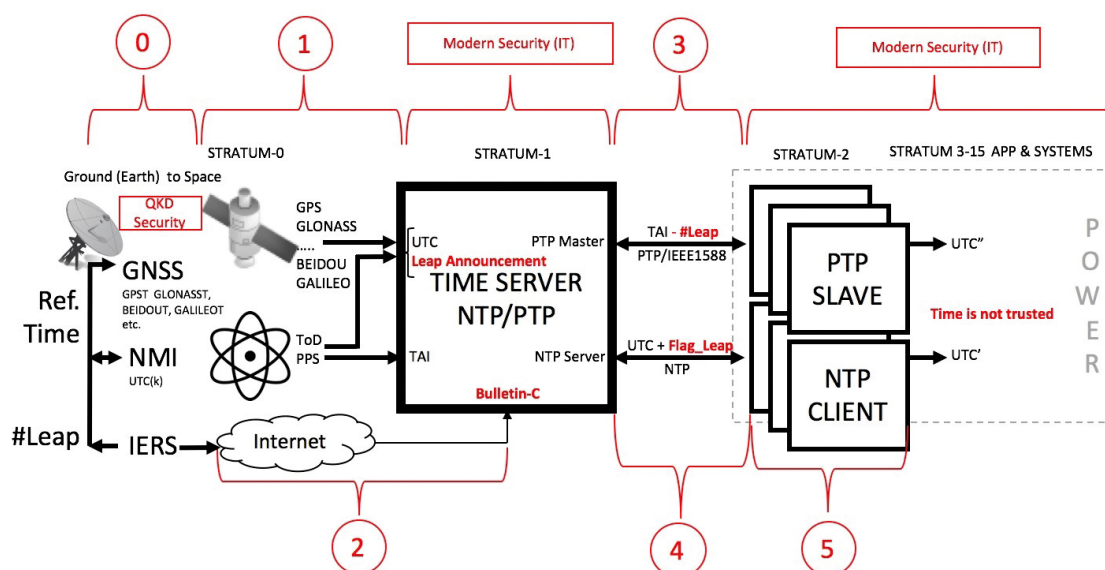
0

1

Modern Security (IT)

3

Modern Security (IT)

STRATUM-0

STRATUM-1

STRATUM-2

STRATUM 3-15 APP & SYSTEMS

Ground (Earth) to Space

QKD Security

GPS
GLONASS
.....
BEIDOU
GALILEO

UTC
Leap Announcement
PTP Master
TIME SERVER
NTP/PTP

TAI - #Leap
PTP/IEEE1588

PTP
SLAVE

UTC''

P
O
W
E
R

Ref. Time

GNSS
GPST GLONASST, BEIDOUT, GALILEOT etc.

NMI
UTC(k)

ToD
PPS

TAI

NTP Server

UTC + Flag_Leap
NTP

Time is not trusted

NTP
CLIENT

UTC'

Bulletin-C

#Leap

IERS

Internet

2

4

5